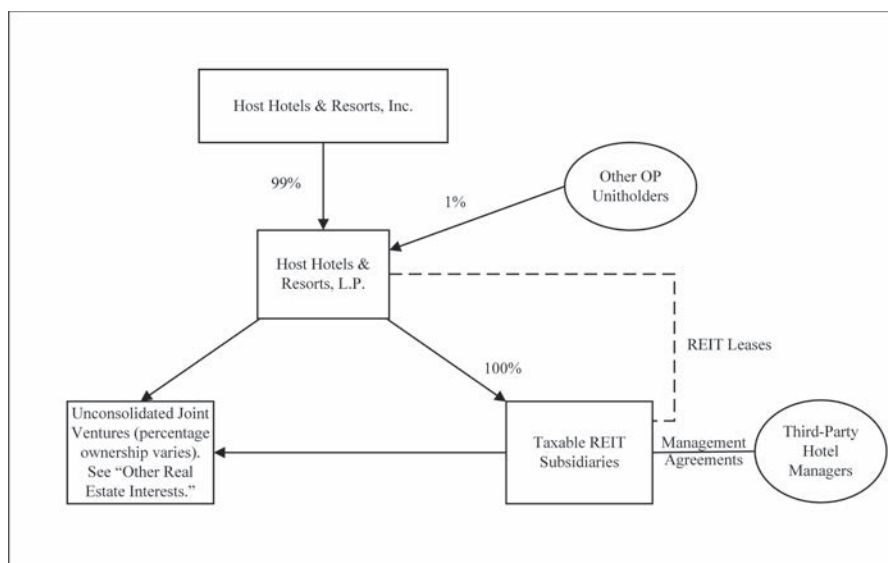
Host Hotels & Resorts, Inc.

99%

Other OP Unitholders

1%

Host Hotels & Resorts, L.P.

REIT Leases

100%

Unconsolidated Joint Ventures (percentage ownership varies). See "Other Real Estate Interests."

Taxable REIT Subsidiaries

Management Agreements

Third-Party Hotel Managers